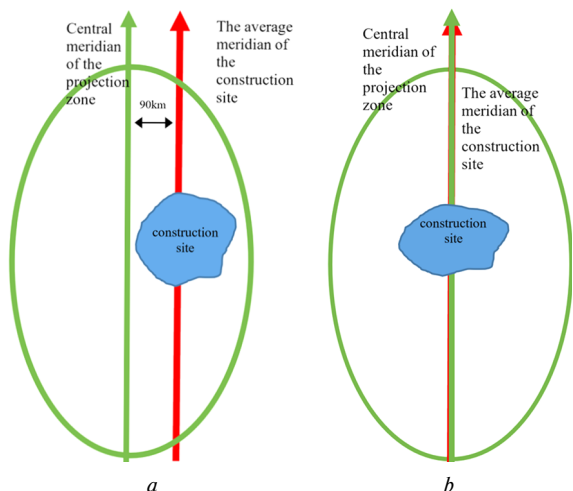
Central meridian of the projection zone

The average meridian of the construction site

90km

construction site

a

Central meridian of the projection zone

The average meridian of the construction site

construction site

b